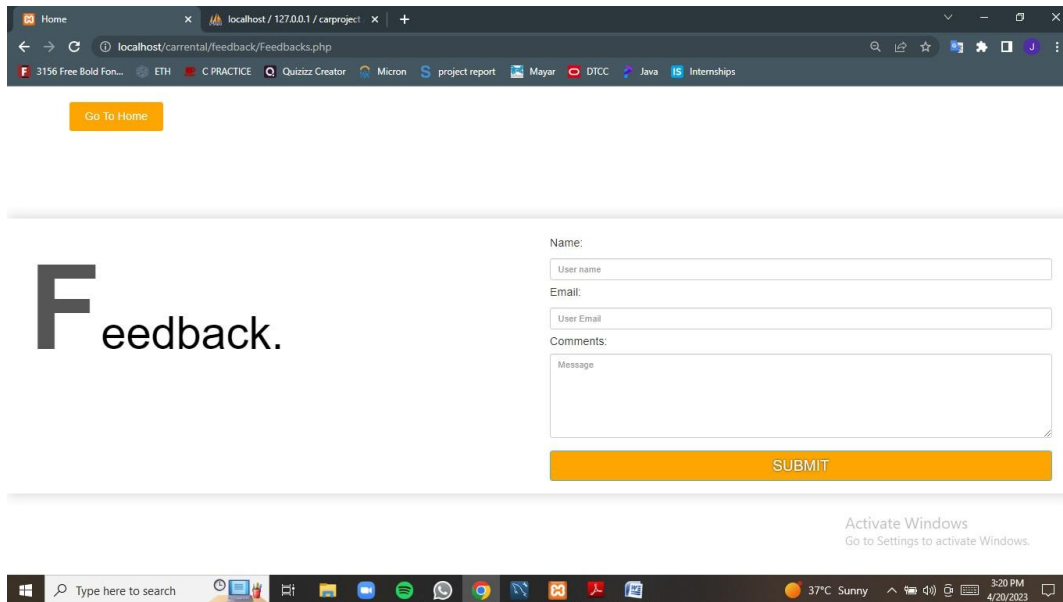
Home
localhost / 127.0.0.1 / carproject
localhost/carrental/feedback/Feedbacks.php
3156 Free Bold Fon... ETH C PRACTICE Quizizz Creator Micron project report Mayar DTCC Java Internships

Go To Home

Feedback.

Name:
User name
Email:
User Email
Comments:
Message
SUBMIT

Activate Windows
Go to Settings to activate Windows.

Type here to search
37°C Sunny
3:20 PM
4/20/2023